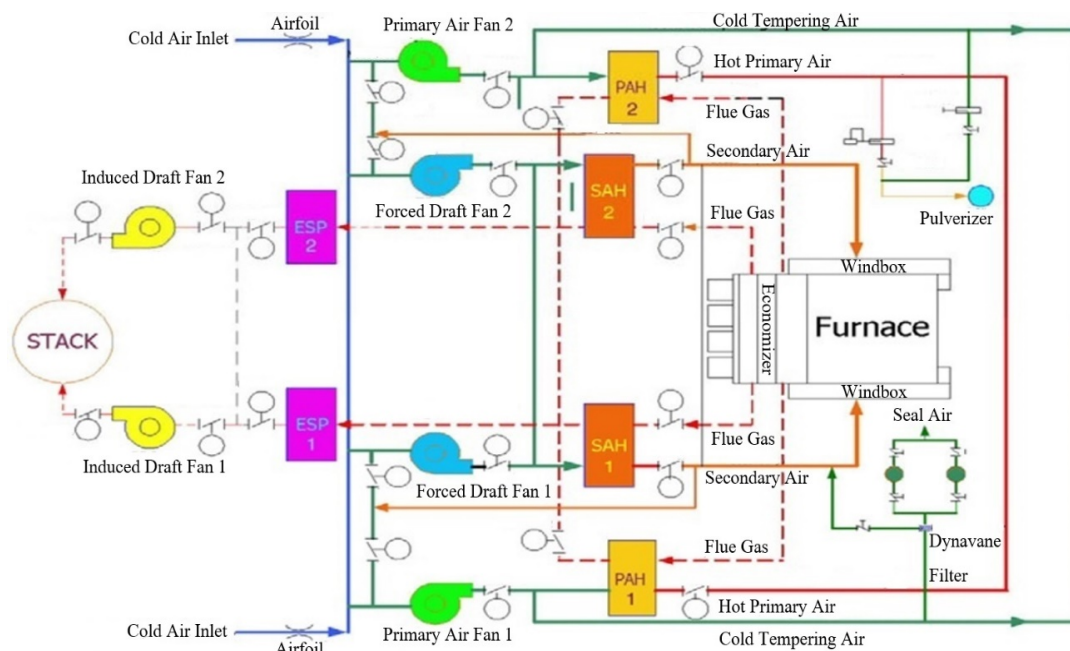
Cold Air Inlet
Airfoil
Primary Air Fan 2
Cold Tempering Air
PAH 2
Hot Primary Air
Flue Gas
Secondary Air
Induced Draft Fan 2
ESP 2
Forced Draft Fan 2
SAH 2
Flue Gas
Pulverizer
Windbox
STACK
Economizer
Furnace
Windbox
Seal Air
ESP 1
SAH 1
Flue Gas
Induced Draft Fan 1
Forced Draft Fan 1
Secondary Air
Flue Gas
Dynavane
PAH 1
Filter
Hot Primary Air
Cold Air Inlet
Primary Air Fan 1
Cold Tempering Air
Airfoil